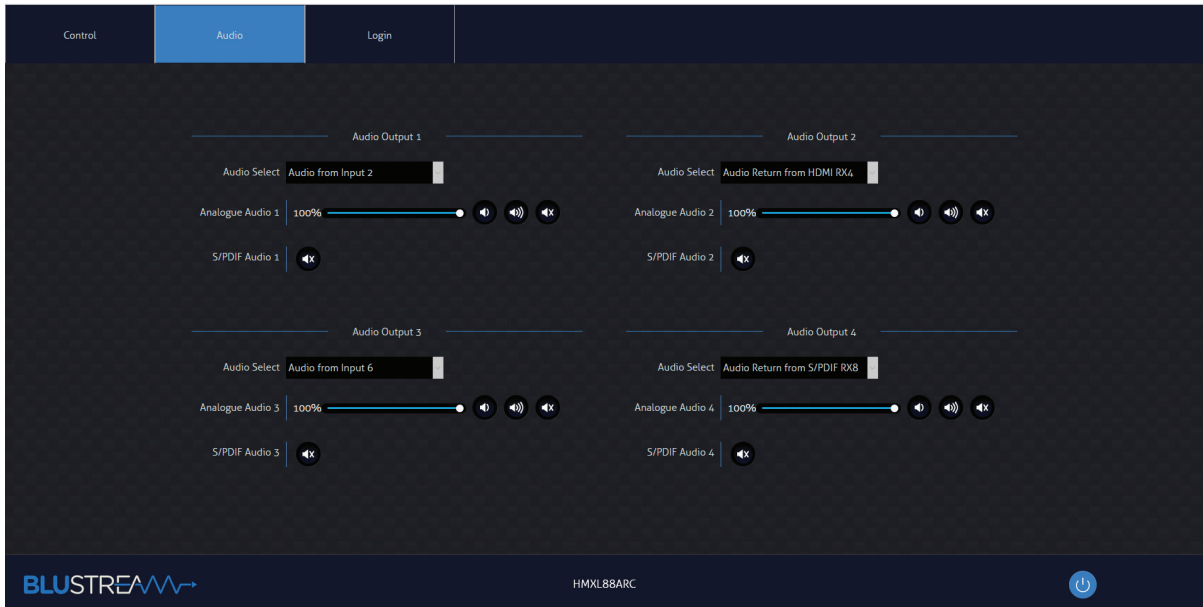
Control Audio Login

Audio Output 1

Audio Select Audio from Input 2

Analogue Audio 1 100%

S/PDIF Audio 1

Audio Output 2

Audio Select Audio Return from HDMI RX4

Analogue Audio 2 100%

S/PDIF Audio 2

Audio Output 3

Audio Select Audio from Input 6

Analogue Audio 3 100%

S/PDIF Audio 3

Audio Output 4

Audio Select Audio Return from S/PDIF RX8

Analogue Audio 4 100%

S/PDIF Audio 4

BLUSTREAM

HMXL88ARC